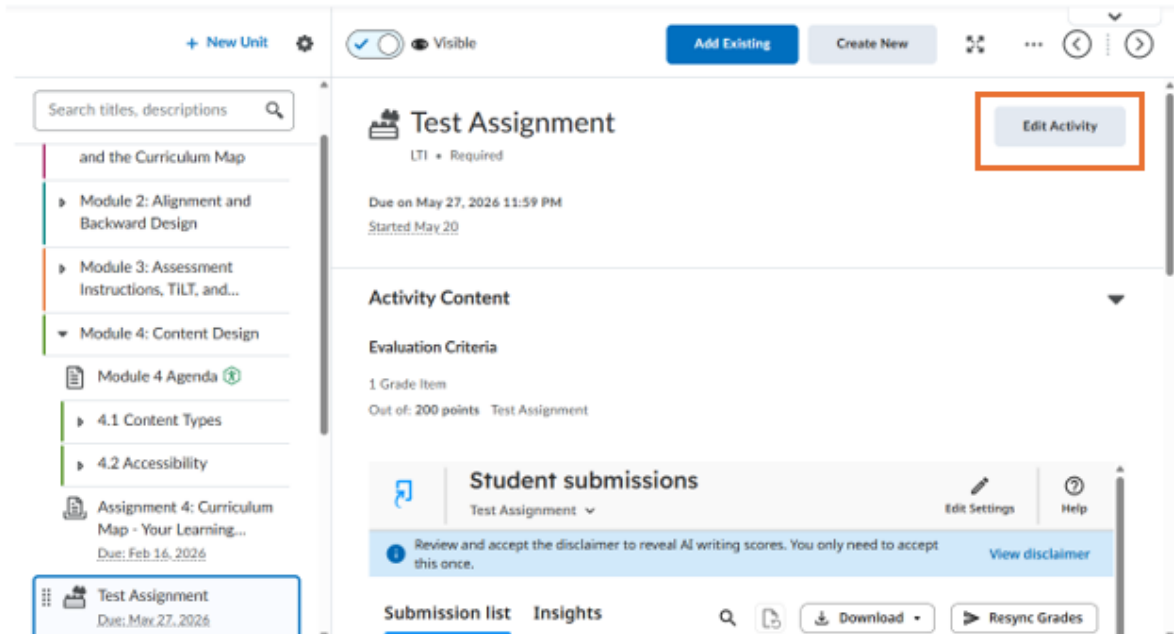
+ New Unit

Visible

Add Existing

Create New

Search titles, descriptions

and the Curriculum Map

Module 2: Alignment and Backward Design

Module 3: Assessment Instructions, TiLT, and...

Module 4: Content Design

Module 4 Agenda

4.1 Content Types

4.2 Accessibility

Assignment 4: Curriculum Map - Your Learning...
Due: Feb 16, 2026

Test Assignment
Due: May 27, 2026

Test Assignment

LTI • Required

Edit Activity

Due on May 27, 2026 11:59 PM

Started May 20

Activity Content

Evaluation Criteria

1 Grade Item

Out of: 200 points Test Assignment

Student submissions

Test Assignment

Edit Settings

Help

Review and accept the disclaimer to reveal AI writing scores. You only need to accept this once.

View disclaimer

Submission list

Insights

Download

Resync Grades